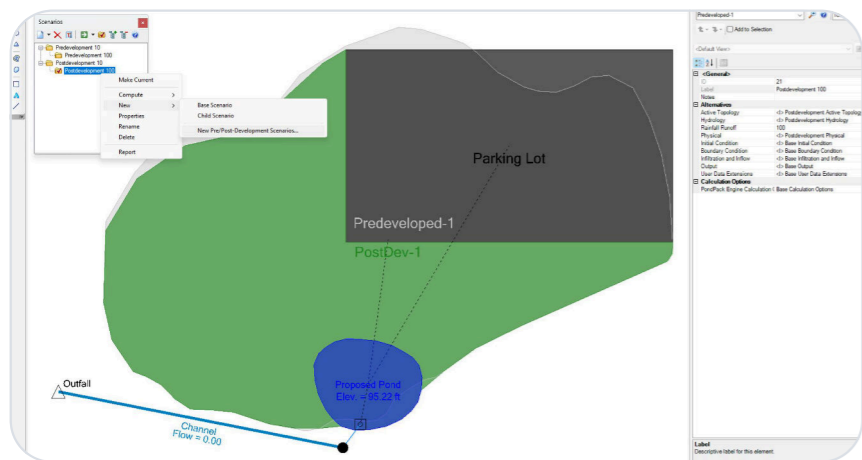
Scenarios

Predevelopment 10
Predevelopment 100
Postdevelopment 10
Postdevelopment 100

Make Current
Compute
New
Properties
Rename
Delete
Report

Base Scenario
Child Scenario
New Pre/Post-Development Scenarios...

Parking Lot
Predeveloped-1
PostDev-1
Outfall
Channel
Flow = 0.00
Proposed Pond
Elev. = 95.22 ft

Predeveloped-1
Add to Selection
<Default View>

<General>
ID | 21
Label | Postdevelopment 100
Notes
Alternatives
Active Topology | <1> Postdevelopment Active Topology
Hydrology | <1> Postdevelopment Hydrology
Rainfall Runoff | 100
Physical | <1> Postdevelopment Physical
Initial Condition | <1> Base Initial Condition
Boundary Condition | <1> Base Boundary Condition
Infiltration and Inflow | <1> Base Infiltration and Inflow
Output | <1> Base Output
User Data Extensions | <1> Base User Data Extensions
Calculation Options
PondPack Engine Calculation | Base Calculation Options

Label
Descriptive label for this element.